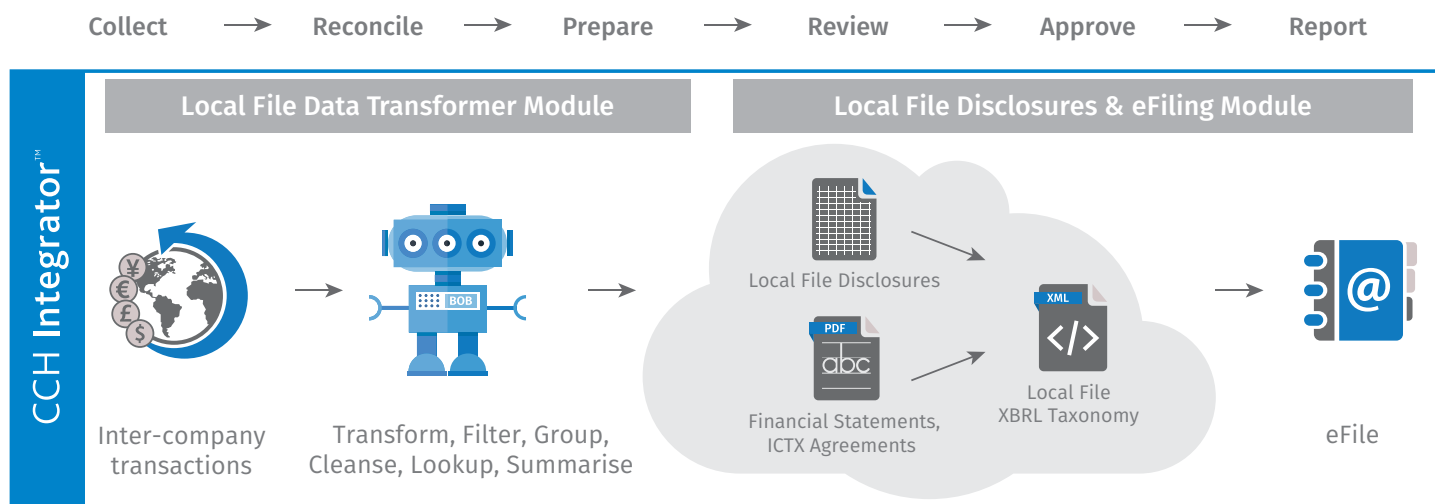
Collect → Reconcile → Prepare → Review → Approve → Report

CCH Integrator™

Local File Data Transformer Module

Local File Disclosures & eFiling Module

¥
€
£
$

Inter-company transactions

BOB

Transform, Filter, Group, Cleanse, Lookup, Summarise

Local File Disclosures

PDF

abc

Financial Statements, ICTX Agreements

XML

</>

Local File XBRL Taxonomy

@

eFile